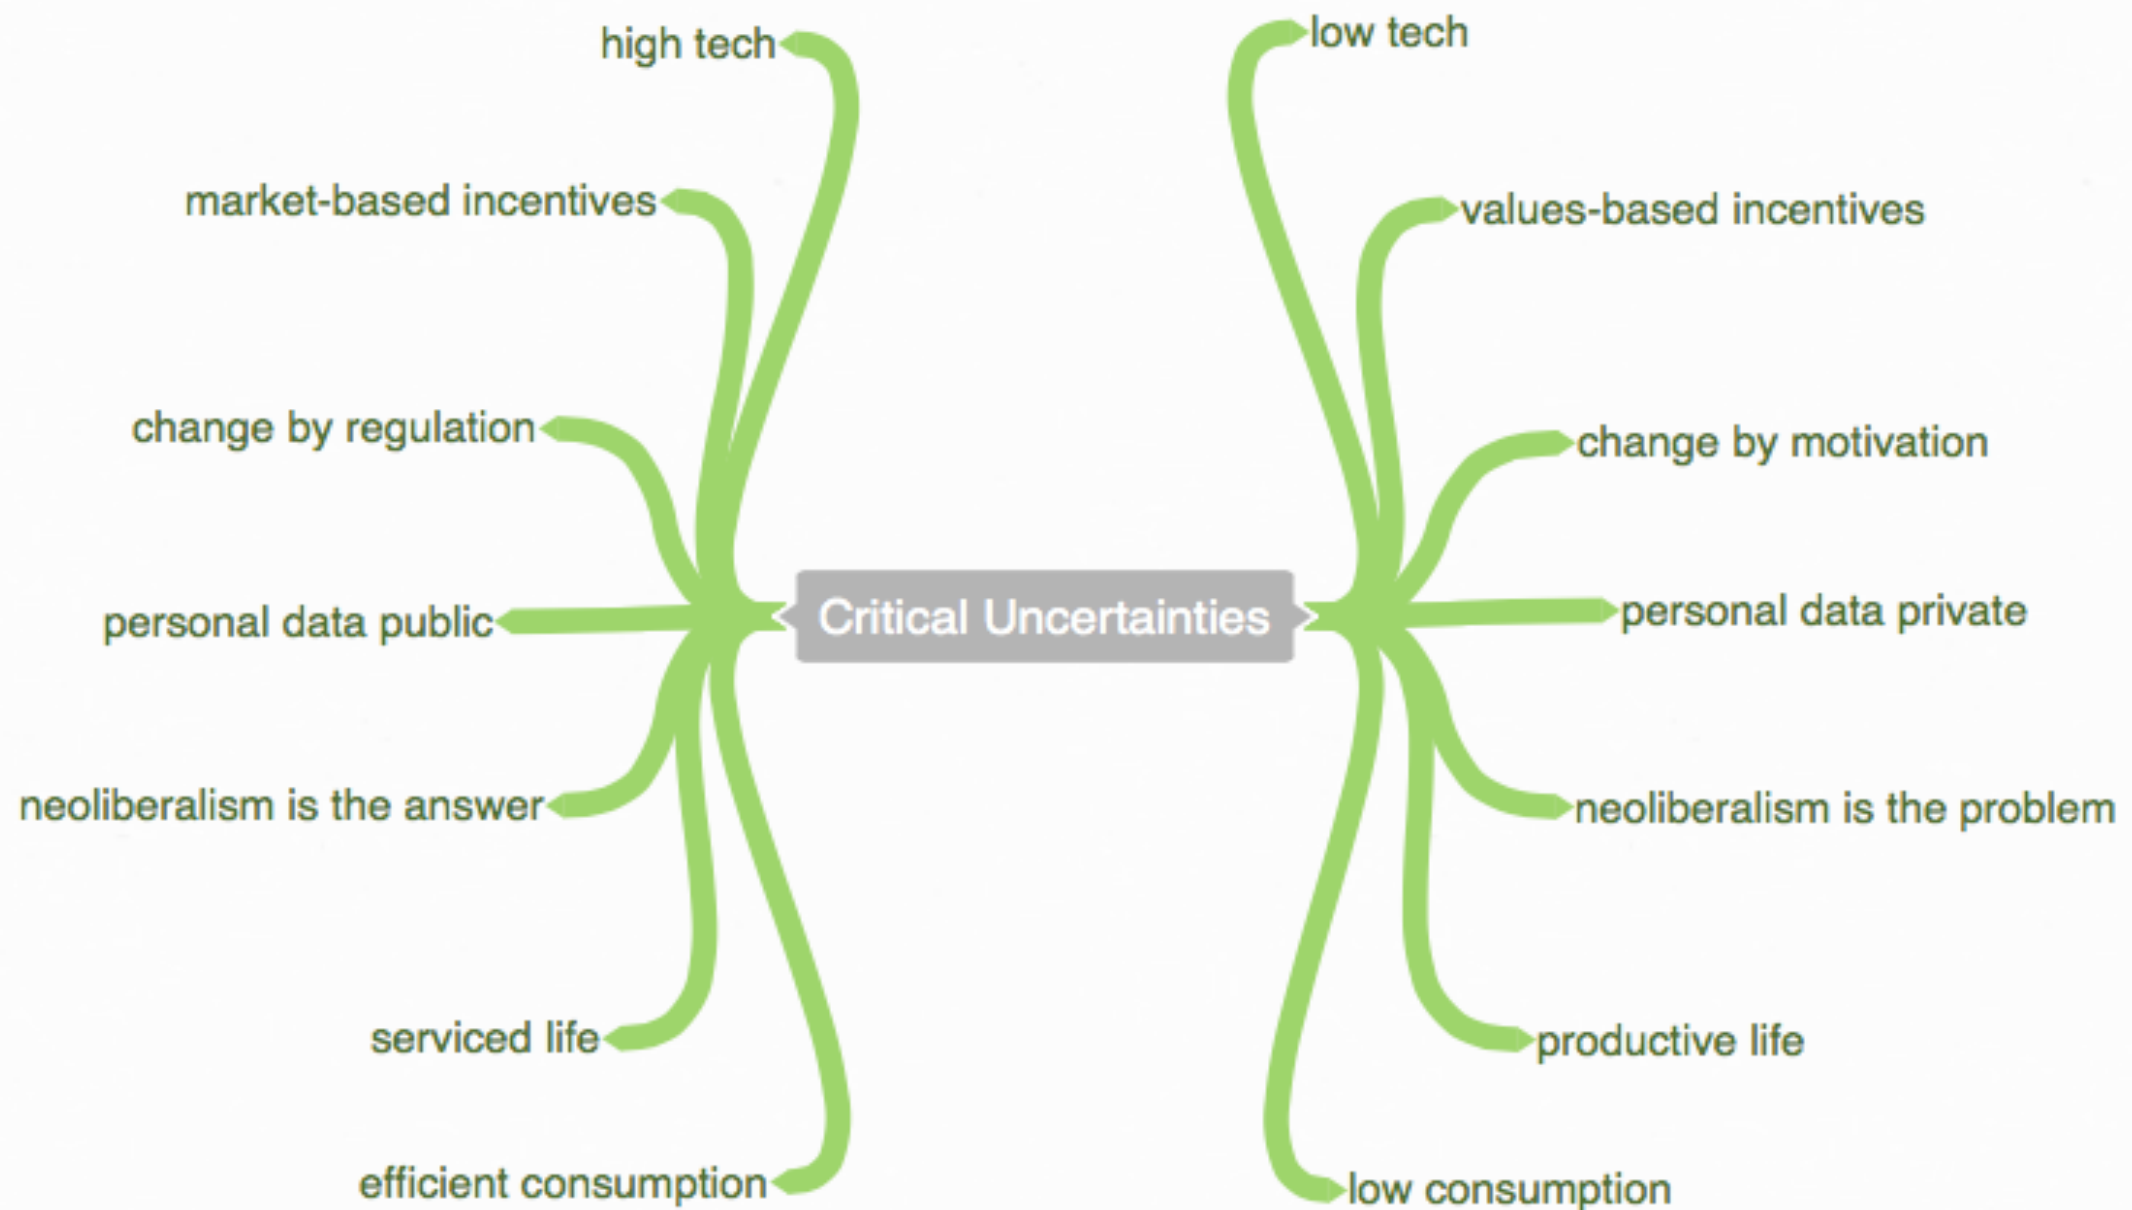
Critical Uncertainties

high tech

market-based incentives

change by regulation

personal data public

neoliberalism is the answer

serviced life

efficient consumption

low tech

values-based incentives

change by motivation

personal data private

neoliberalism is the problem

productive life

low consumption